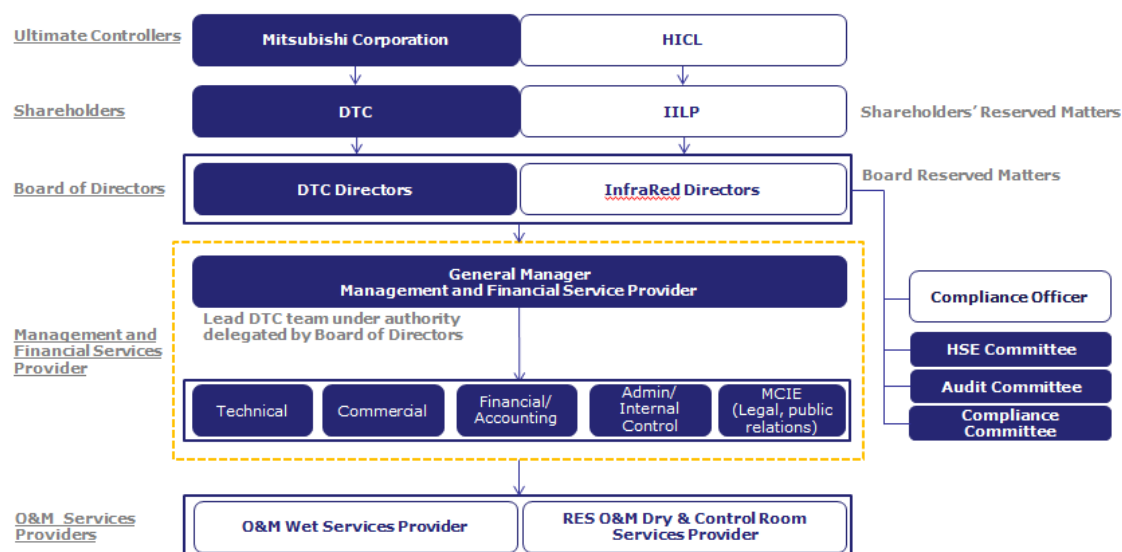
Ultimate Controllers

Mitsubishi Corporation

HICL

Shareholders

DTC

IILP

Shareholders' Reserved Matters

Board of Directors

DTC Directors

InfraRed Directors

Board Reserved Matters

Management and Financial Services Provider

General Manager
Management and Financial Service Provider

Lead DTC team under authority delegated by Board of Directors

Compliance Officer

HSE Committee

Audit Committee

Compliance Committee

Technical

Commercial

Financial/ Accounting

Admin/ Internal Control

MCIE (Legal, public relations)

O&M Services Providers

O&M Wet Services Provider

RES O&M Dry & Control Room Services Provider